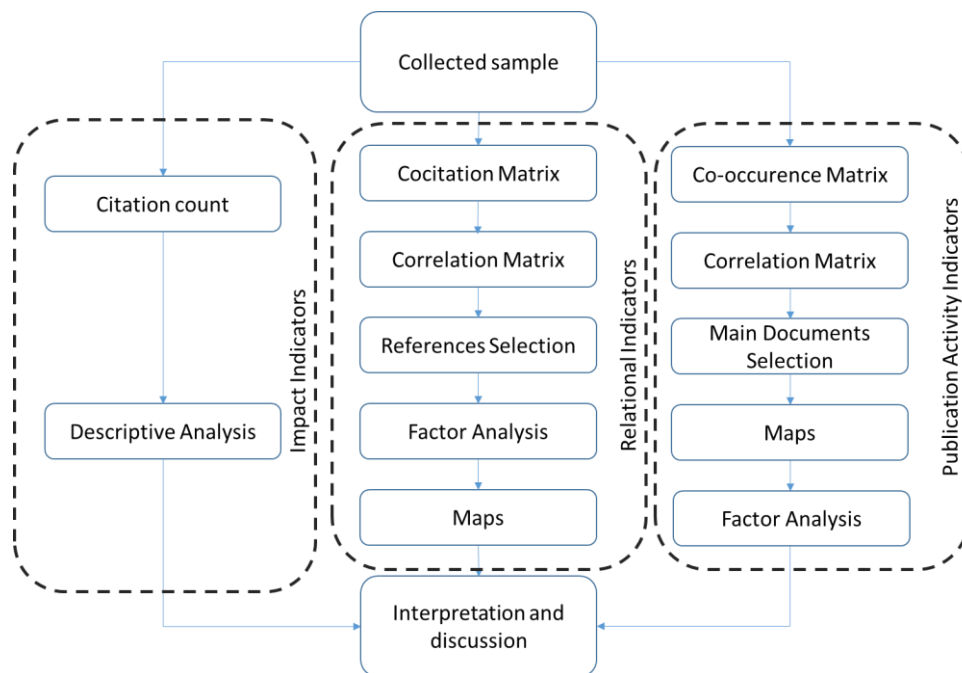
Collected sample

Citation count

Descriptive Analysis

Impact Indicators

Cocitation Matrix

Correlation Matrix

References Selection

Factor Analysis

Maps

Relational Indicators

Co-occurence Matrix

Correlation Matrix

Main Documents Selection

Maps

Factor Analysis

Publication Activity Indicators

Interpretation and discussion